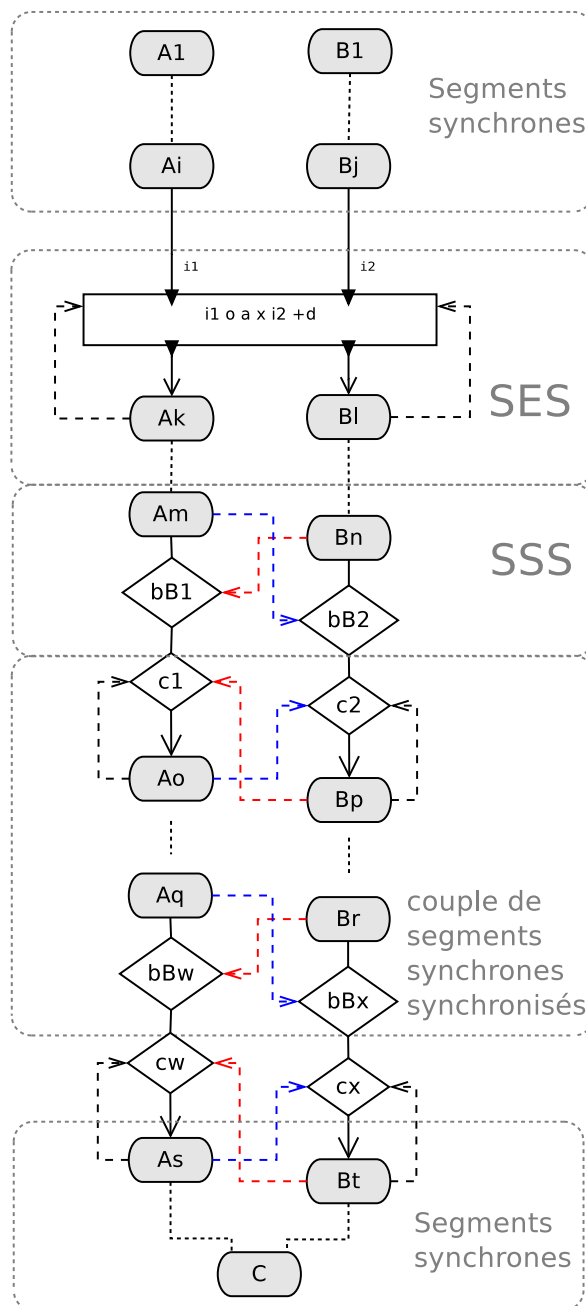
A1

B1

Segments synchrones

Ai

Bj

i1

i2

i1 o a x i2 +d

Ak

Bl

SES

Am

Bn

SSS

bB1

bB2

c1

c2

Ao

Bp

Aq

Br

couple de segments synchrones synchronisés

bBw

bBx

cw

cx

As

Bt

Segments synchrones

C